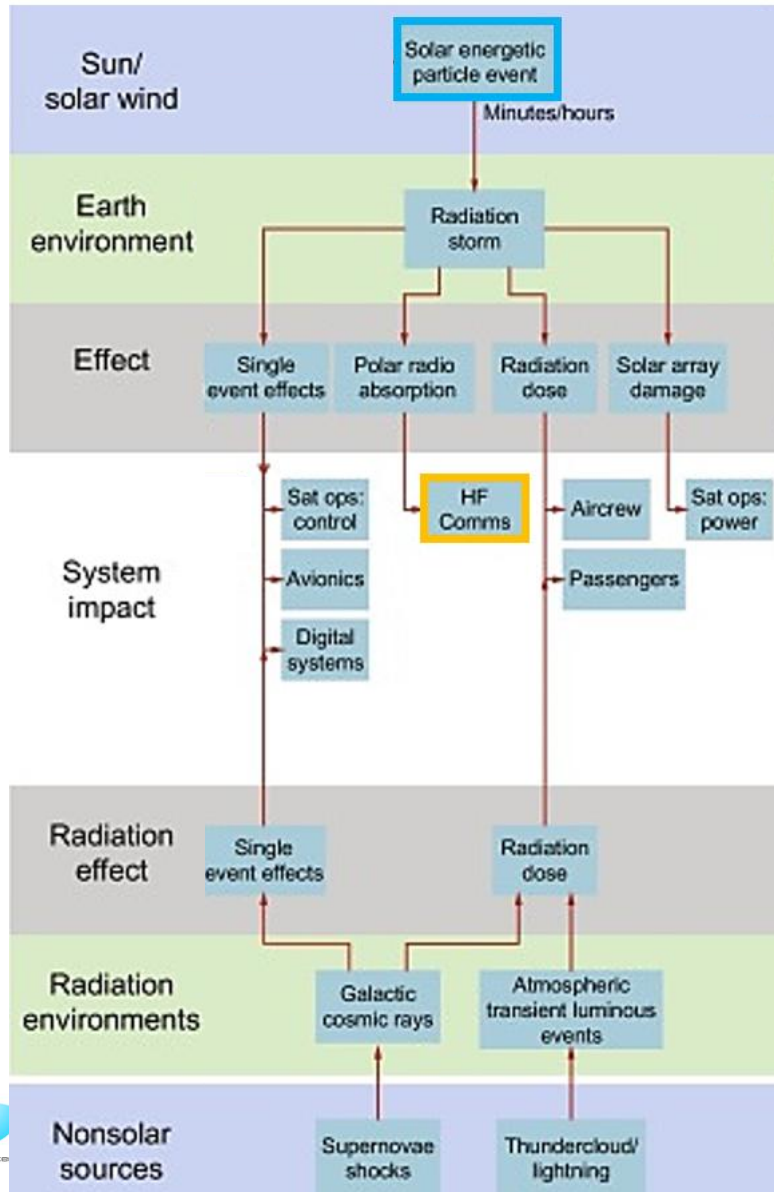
Sun/
solar wind

Solar energetic particle event

Minutes/hours

Earth environment

Radiation storm

Effect

Single event effects

Polar radio absorption

Radiation dose

Solar array damage

System impact

Sat ops: control

Avionics

Digital systems

HF Comms

Aircrew

Passengers

Sat ops: power

Radiation effect

Single event effects

Radiation dose

Radiation environments

Galactic cosmic rays

Atmospheric transient luminous events

Nonsolar sources

Supernovae shocks

Thundercloud/ lightning